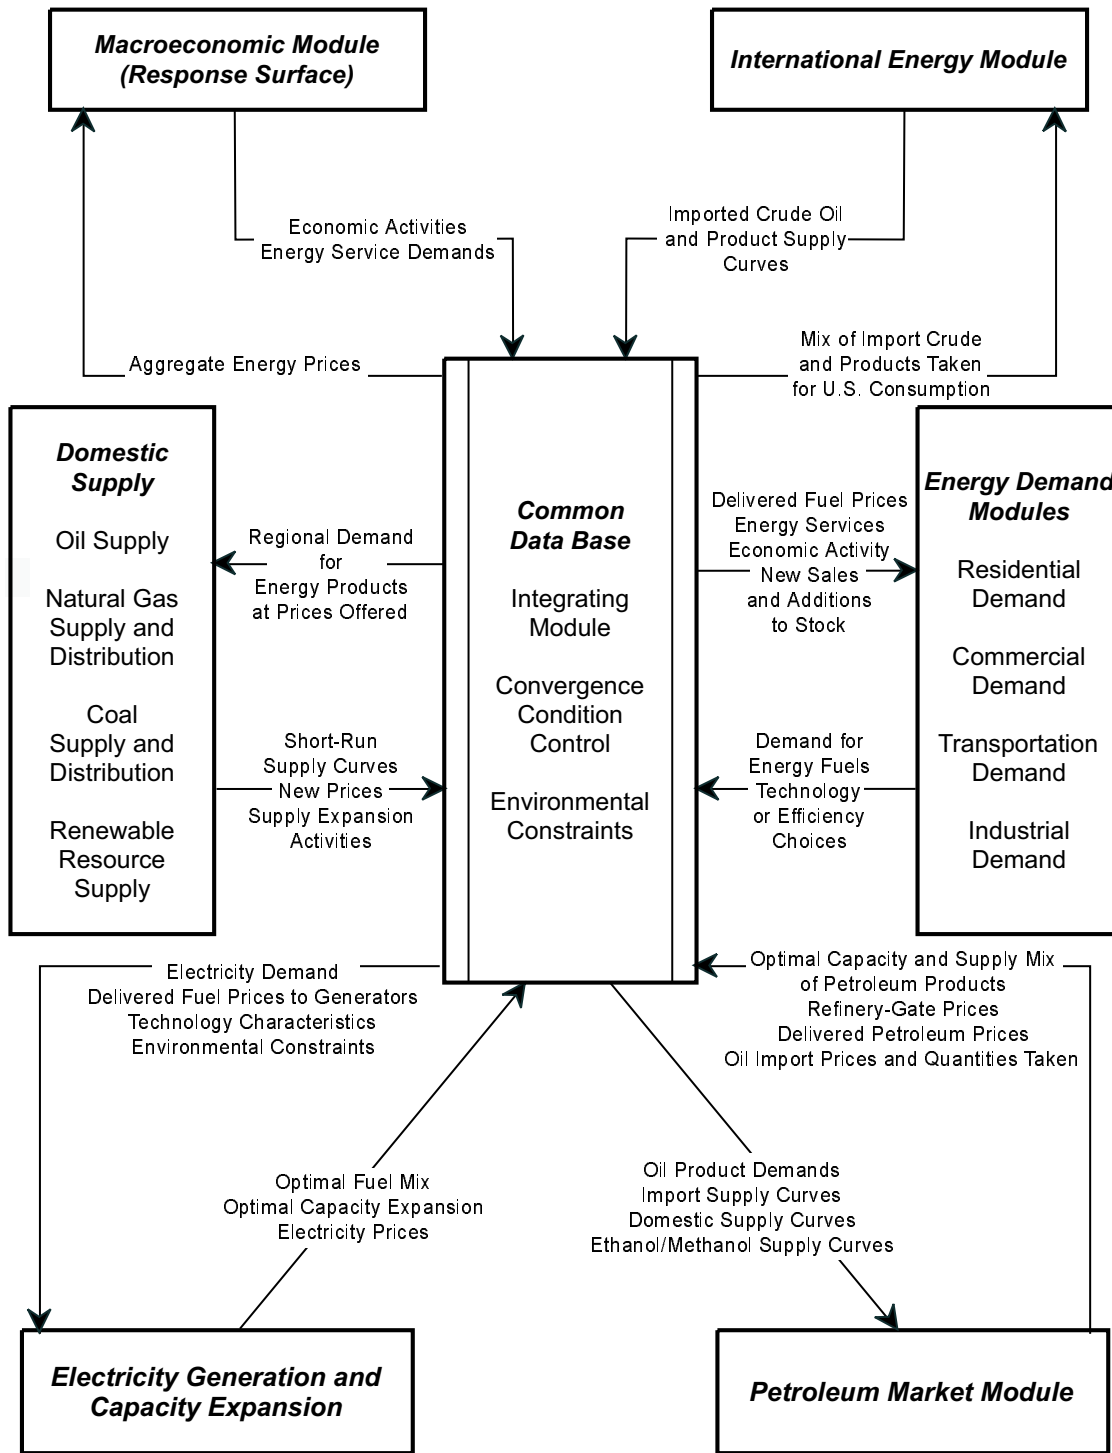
Macroeconomic Module (Response Surface)

International Energy Module

Economic Activities
Energy Service Demands

Imported Crude Oil and Product Supply Curves

Aggregate Energy Prices

Mix of Import Crude and Products Taken for U.S. Consumption

Domestic Supply

Oil Supply

Natural Gas Supply and Distribution

Coal Supply and Distribution

Renewable Resource Supply

Regional Demand for Energy Products at Prices Offered

Short-Run Supply Curves
New Prices
Supply Expansion Activities

Common Data Base

Integrating Module

Convergence Condition Control

Environmental Constraints

Delivered Fuel Prices
Energy Services
Economic Activity
New Sales and Additions to Stock

Demand for Energy Fuels
Technology or Efficiency Choices

Energy Demand Modules

Residential Demand

Commercial Demand

Transportation Demand

Industrial Demand

Electricity Demand
Delivered Fuel Prices to Generators
Technology Characteristics
Environmental Constraints

Optimal Capacity and Supply Mix of Petroleum Products
Refinery-Gate Prices
Delivered Petroleum Prices
Oil Import Prices and Quantities Taken

Optimal Fuel Mix
Optimal Capacity Expansion
Electricity Prices

Oil Product Demands
Import Supply Curves
Domestic Supply Curves
Ethanol/Methanol Supply Curves

Electricity Generation and Capacity Expansion

Petroleum Market Module